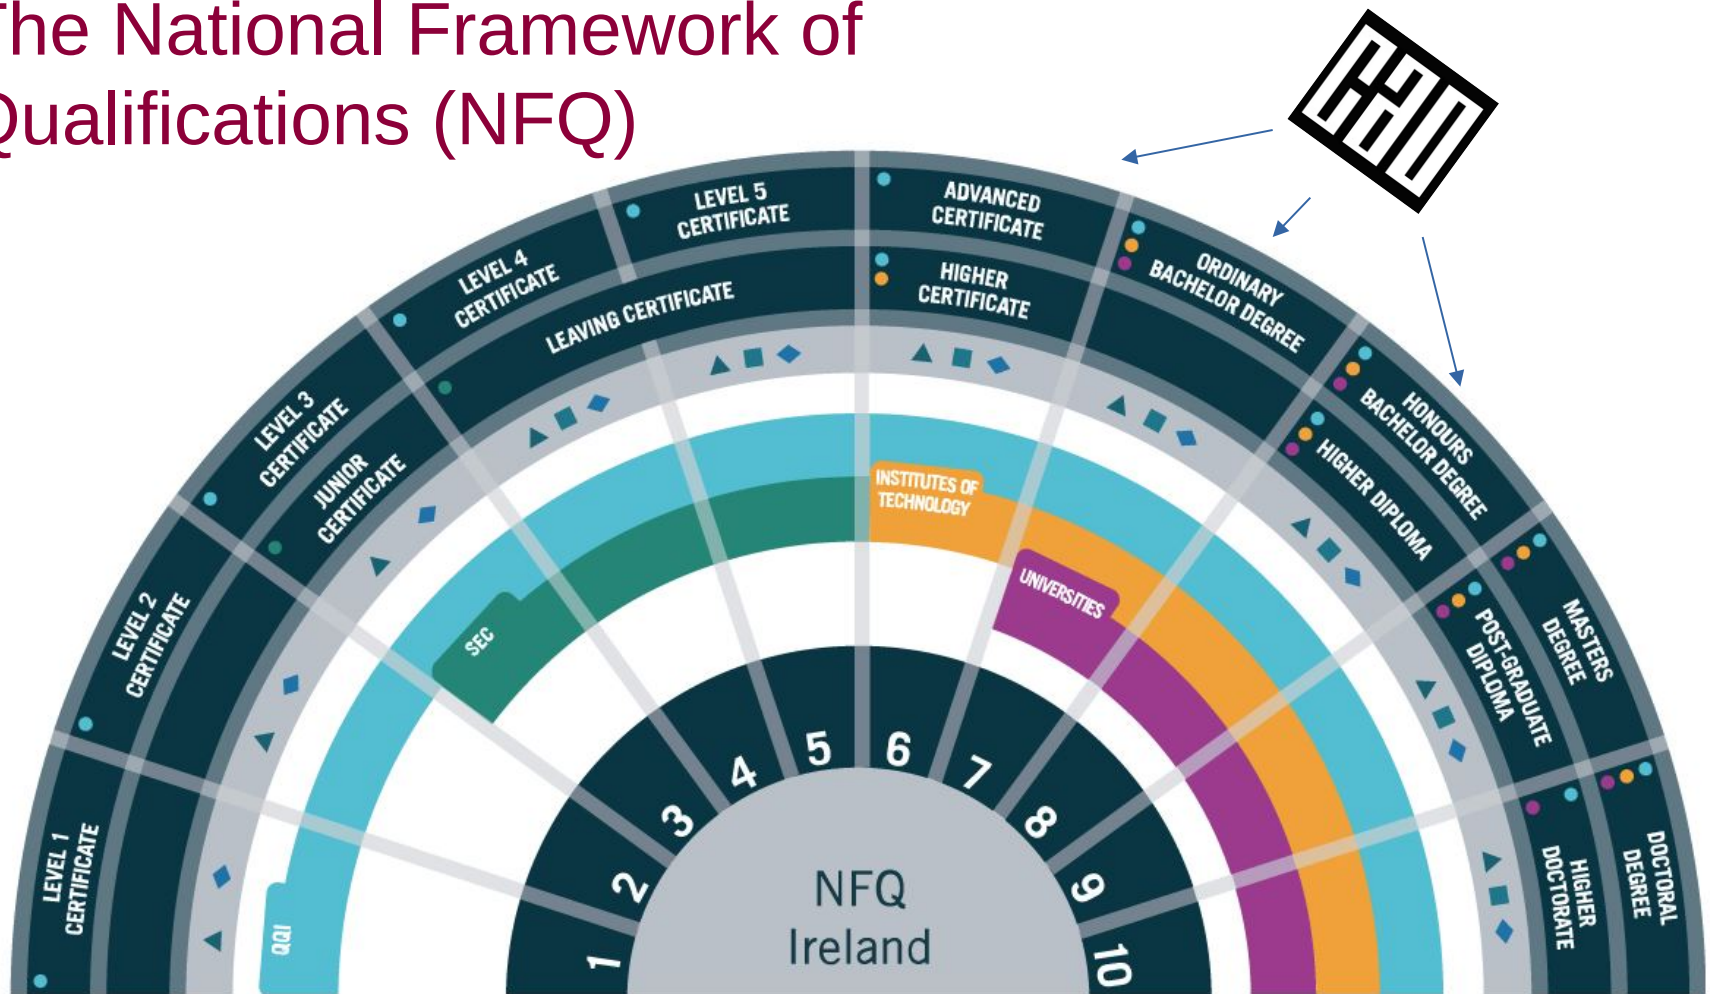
The National Framework of Qualifications (NFQ)

LEVEL 1 CERTIFICATE
LEVEL 2 CERTIFICATE
LEVEL 3 CERTIFICATE
JUNIOR CERTIFICATE
LEVEL 4 CERTIFICATE
LEVEL 5 CERTIFICATE
LEAVING CERTIFICATE
ADVANCED CERTIFICATE
HIGHER CERTIFICATE
ORDINARY BACHELOR DEGREE
HONOURS BACHELOR DEGREE
HIGHER DIPLOMA
MASTERS DEGREE
POST-GRADUATE DIPLOMA
DOCTORAL DEGREE
HIGHER DOCTORATE

QQI
SEC
INSTITUTES OF TECHNOLOGY
UNIVERSITIES

1
2
3
4
5
6
7
8
9
10

NFQ Ireland